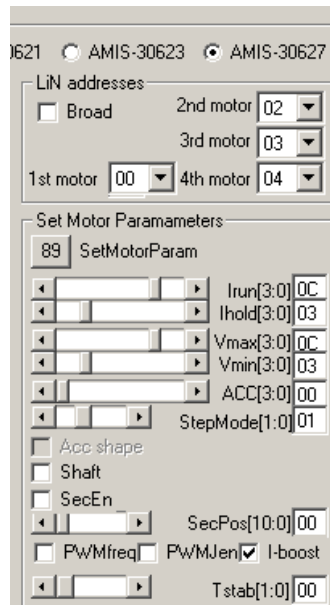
621 AMIS-30623 AMIS-30627

LiN addresses

Broad

2nd motor 02

3rd motor 03

1st motor 00

4th motor 04

Set Motor Paramameters

89 SetMotorParam

Irun[3:0] 0C

Ihold[3:0] 03

Vmax[3:0] 0C

Vmin[3:0] 03

ACC[3:0] 00

StepMode[1:0] 01

Acc shape

Shaft

SecEn

SecPos[10:0] 00

PWMfreq PWMJen I-boost

Tstab[1:0] 00